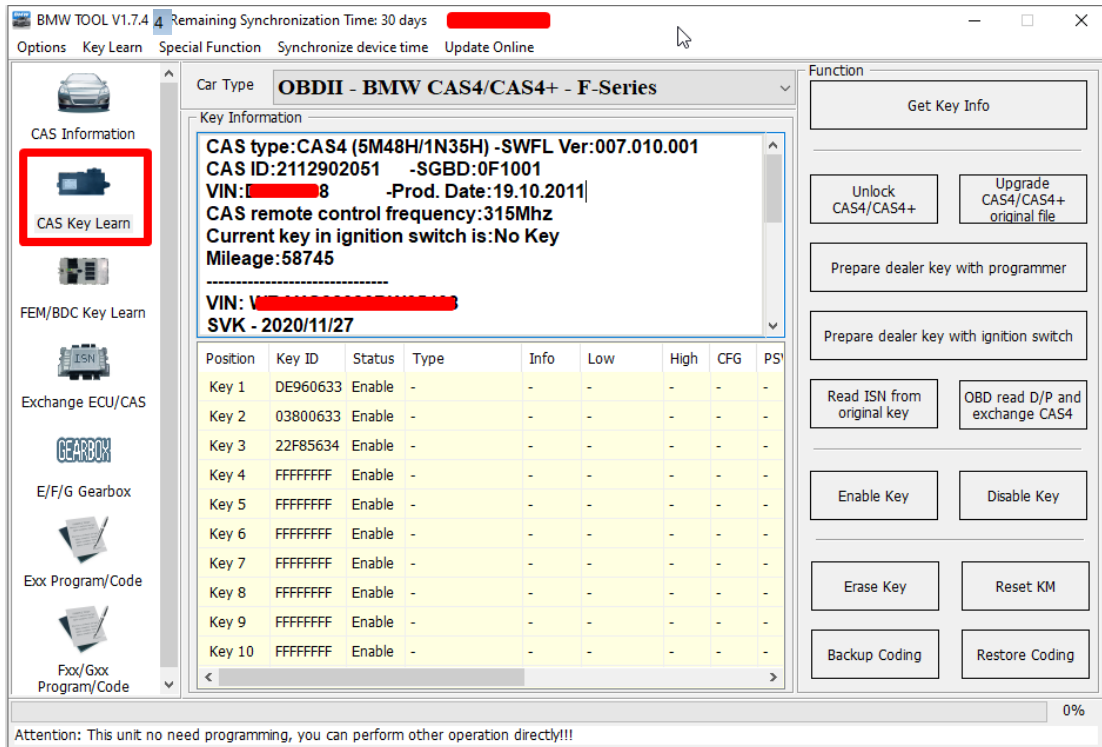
BMW TOOL V1.7.4 4 Remaining Synchronization Time: 30 days

Options Key Learn Special Function Synchronize device time Update Online

CAS Information

CAS Key Learn

FEM/BDC Key Learn

ISN

Exchange ECU/CAS

GEARBOX

E/F/G Gearbox

Exx Program/Code

Fxx/Gxx Program/Code

Car Type OBDII - BMW CAS4/CAS4+ - F-Series

Key Information

CAS type:CAS4 (5M48H/1N35H) -SWFL Ver:007.010.001
CAS ID:2112902051 -SGBD:0F1001
VIN:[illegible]8 -Prod. Date:19.10.2011
CAS remote control frequency:315Mhz
Current key in ignition switch is:No Key
Mileage:58745
--------------------------------
VIN: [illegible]
SVK - 2020/11/27

| Position | Key ID | Status | Type | Info | Low | High | CFG | PS |
|---|---|---|---|---|---|---|---|---|
| Key 1 | DE960633 | Enable | - | - | - | - | - | - |
| Key 2 | 03800633 | Enable | - | - | - | - | - | - |
| Key 3 | 22F85634 | Enable | - | - | - | - | - | - |
| Key 4 | FFFFFFFF | Enable | - | - | - | - | - | - |
| Key 5 | FFFFFFFF | Enable | - | - | - | - | - | - |
| Key 6 | FFFFFFFF | Enable | - | - | - | - | - | - |
| Key 7 | FFFFFFFF | Enable | - | - | - | - | - | - |
| Key 8 | FFFFFFFF | Enable | - | - | - | - | - | - |
| Key 9 | FFFFFFFF | Enable | - | - | - | - | - | - |
| Key 10 | FFFFFFFF | Enable | - | - | - | - | - | - |

Function

Get Key Info

Unlock CAS4/CAS4+

Upgrade CAS4/CAS4+ original file

Prepare dealer key with programmer

Prepare dealer key with ignition switch

Read ISN from original key

OBD read D/P and exchange CAS4

Enable Key

Disable Key

Erase Key

Reset KM

Backup Coding

Restore Coding

0%

Attention: This unit no need programming, you can perform other operation directly!!!